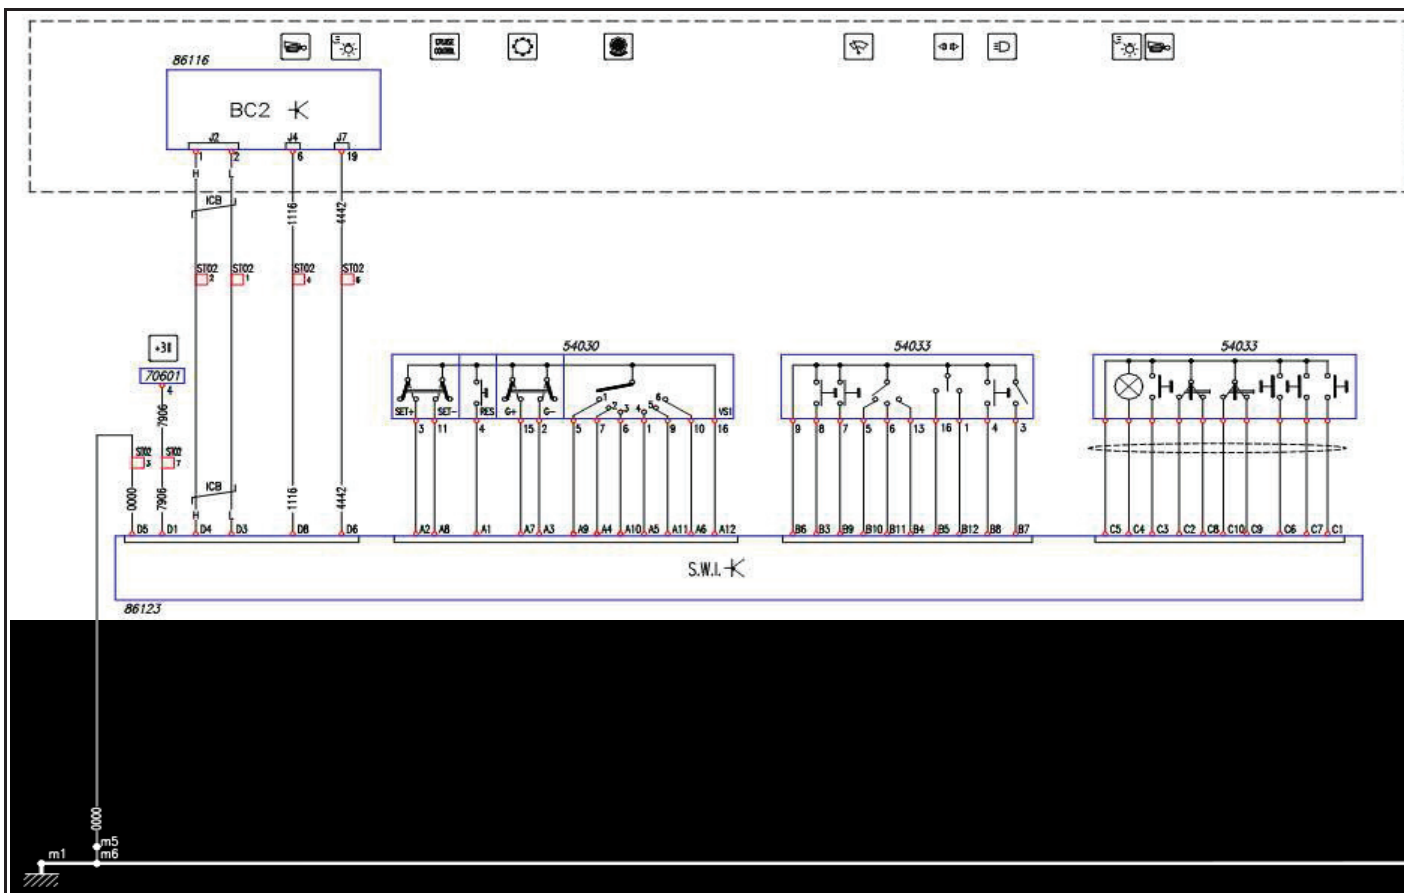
CRUISE CONTROL

86116

BC2

J2 J4 J7

1 2 6 19

H L

ICB

1116 4442

ST02 2 ST02 1 ST02 4 ST02 6

+30

70601

4

7906

ST02 3 ST02 7

0000 7906

ICB

H L

1116 4442

D5 D1 D4 D3 D8 D6

54030

SET+ SET- RES G+ G- VS1

1 2 3 4 5 6

3 11 4 15 12 5 7 6 1 9 10 16

A2 A8 A1 A7 A3 A9 A4 A10 A5 A11 A6 A12

54033

9 8 7 5 6 13 16 1 4 3

B6 B3 B9 B10 B11 B4 B5 B12 B8 B7

54033

C5 C4 C3 C2 C8 C10 C9 C6 C7 C1

S.W.I.

86123

0000

m5
m6

m1